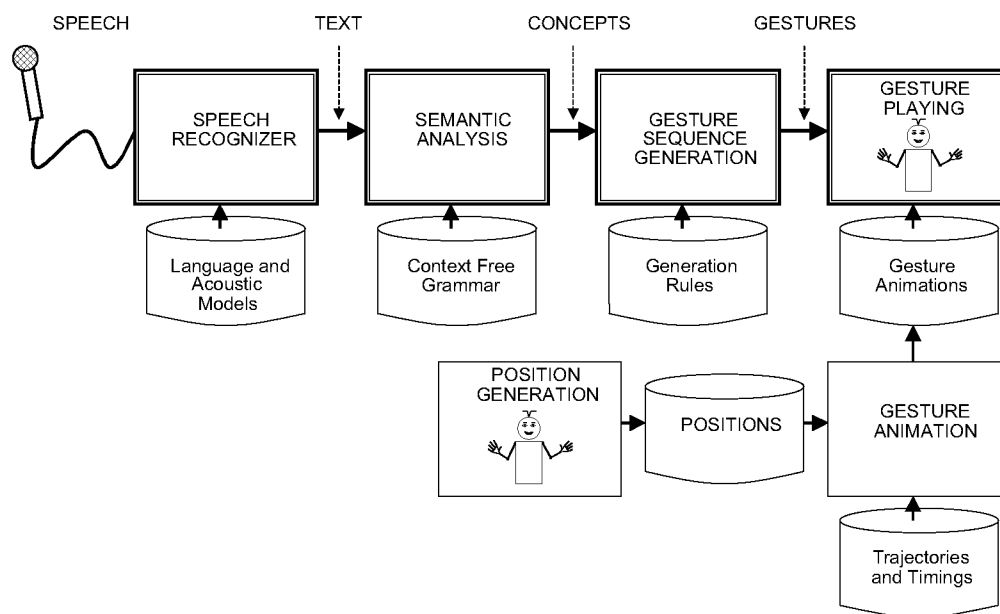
SPEECH

TEXT

CONCEPTS

GESTURES

SPEECH RECOGNIZER

SEMANTIC ANALYSIS

GESTURE SEQUENCE GENERATION

GESTURE PLAYING

Language and Acoustic Models

Context Free Grammar

Generation Rules

Gesture Animations

POSITION GENERATION

POSITIONS

GESTURE ANIMATION

Trajectories and Timings